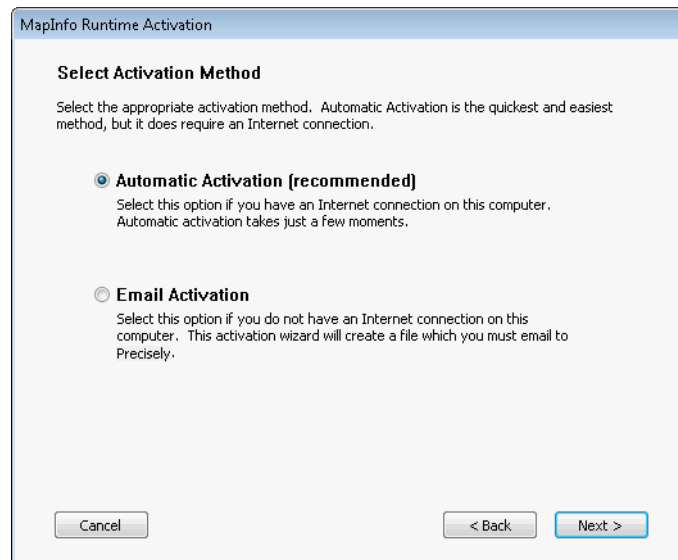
MapInfo Runtime Activation

Select Activation Method

Select the appropriate activation method. Automatic Activation is the quickest and easiest method, but it does require an Internet connection.

Automatic Activation (recommended)

Select this option if you have an Internet connection on this computer. Automatic activation takes just a few moments.

Email Activation

Select this option if you do not have an Internet connection on this computer. This activation wizard will create a file which you must email to Precisely.

Cancel

< Back

Next >